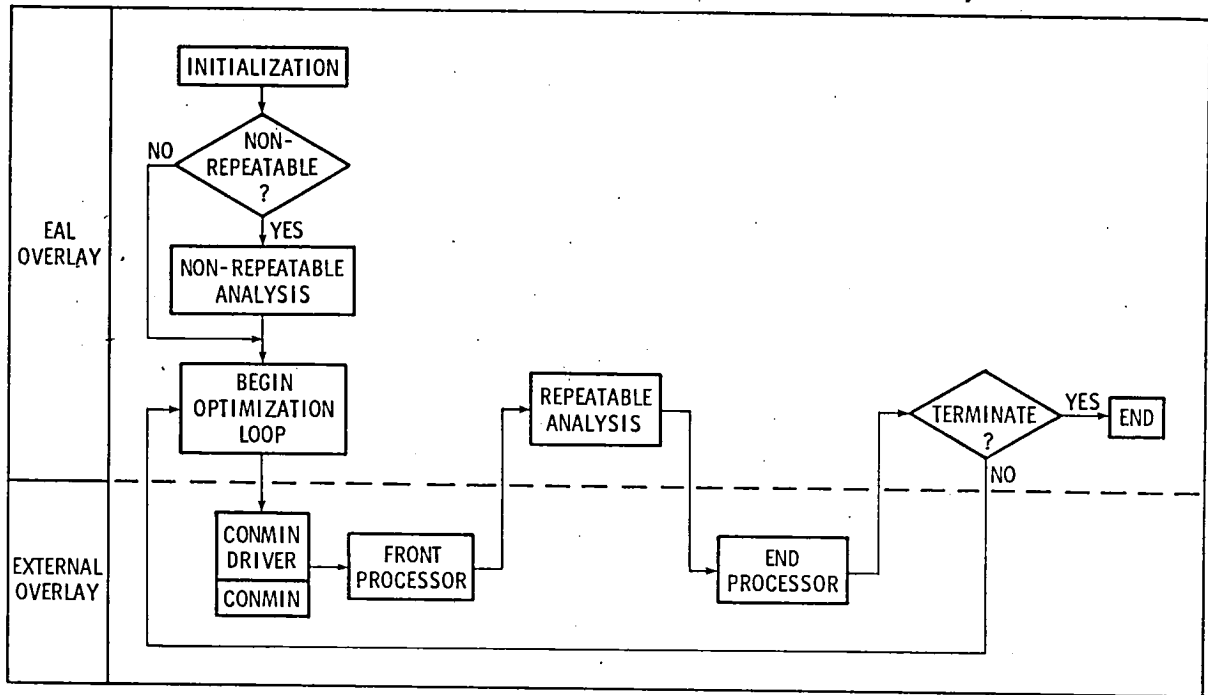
EAL OVERLAY

EXTERNAL OVERLAY

INITIALIZATION

NON-REPEATABLE ?

NO

YES

NON-REPEATABLE ANALYSIS

BEGIN OPTIMIZATION LOOP

REPEATABLE ANALYSIS

TERMINATE ?

YES

END

NO

CONMIN DRIVER

CONMIN

FRONT PROCESSOR

END PROCESSOR